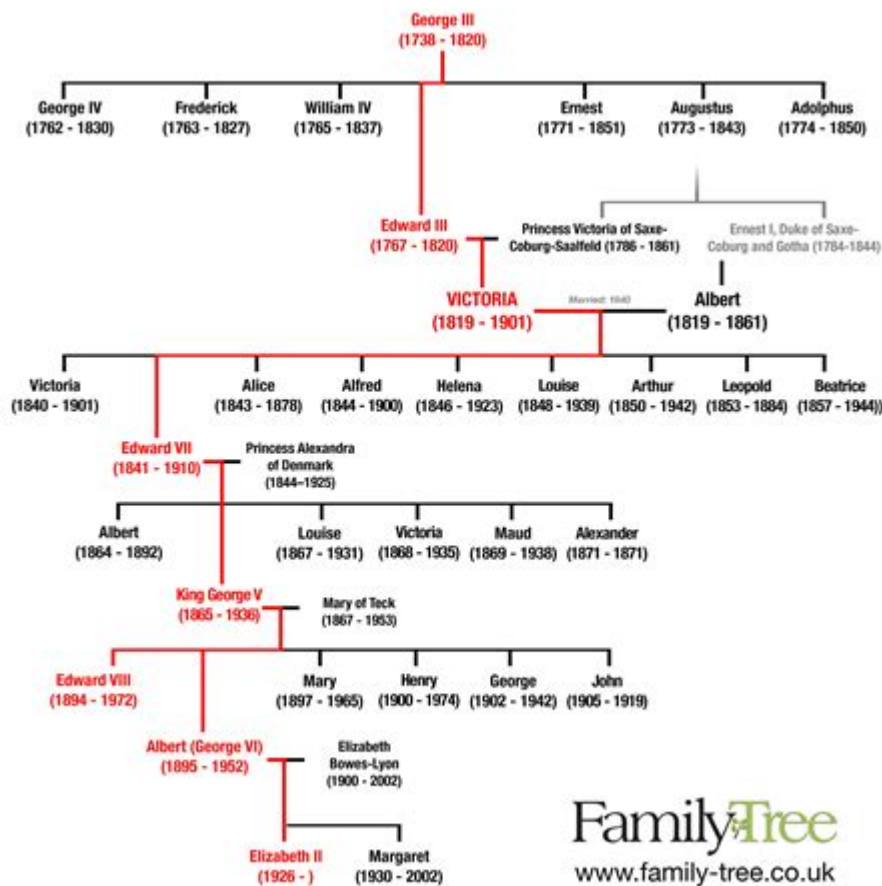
George III
(1738 - 1820)

George IV
(1762 - 1830)

Frederick
(1763 - 1827)

William IV
(1765 - 1837)

Ernest
(1771 - 1851)

Augustus
(1773 - 1843)

Adolphus
(1774 - 1850)

Edward III
(1767 - 1820)

Princess Victoria of Saxe-Coburg-Saalfeld (1786 - 1861)

Ernest I, Duke of Saxe-Coburg and Gotha (1784-1844)

VICTORIA
(1819 - 1901)

Married: 1840

Albert
(1819 - 1861)

Victoria
(1840 - 1901)

Alice
(1843 - 1878)

Alfred
(1844 - 1900)

Helena
(1846 - 1923)

Louise
(1848 - 1939)

Arthur
(1850 - 1942)

Leopold
(1853 - 1884)

Beatrice
(1857 - 1944)

Edward VII
(1841 - 1910)

Princess Alexandra of Denmark
(1844–1925)

Albert
(1864 - 1892)

Louise
(1867 - 1931)

Victoria
(1868 - 1935)

Maud
(1869 - 1938)

Alexander
(1871 - 1871)

King George V
(1865 - 1936)

Mary of Teck
(1867 - 1953)

Edward VIII
(1894 - 1972)

Mary
(1897 - 1965)

Henry
(1900 - 1974)

George
(1902 - 1942)

John
(1905 - 1919)

Albert (George VI)
(1895 - 1952)

Elizabeth Bowes-Lyon
(1900 - 2002)

Elizabeth II
(1926 - )

Margaret
(1930 - 2002)

FamilyTree
www.family-tree.co.uk